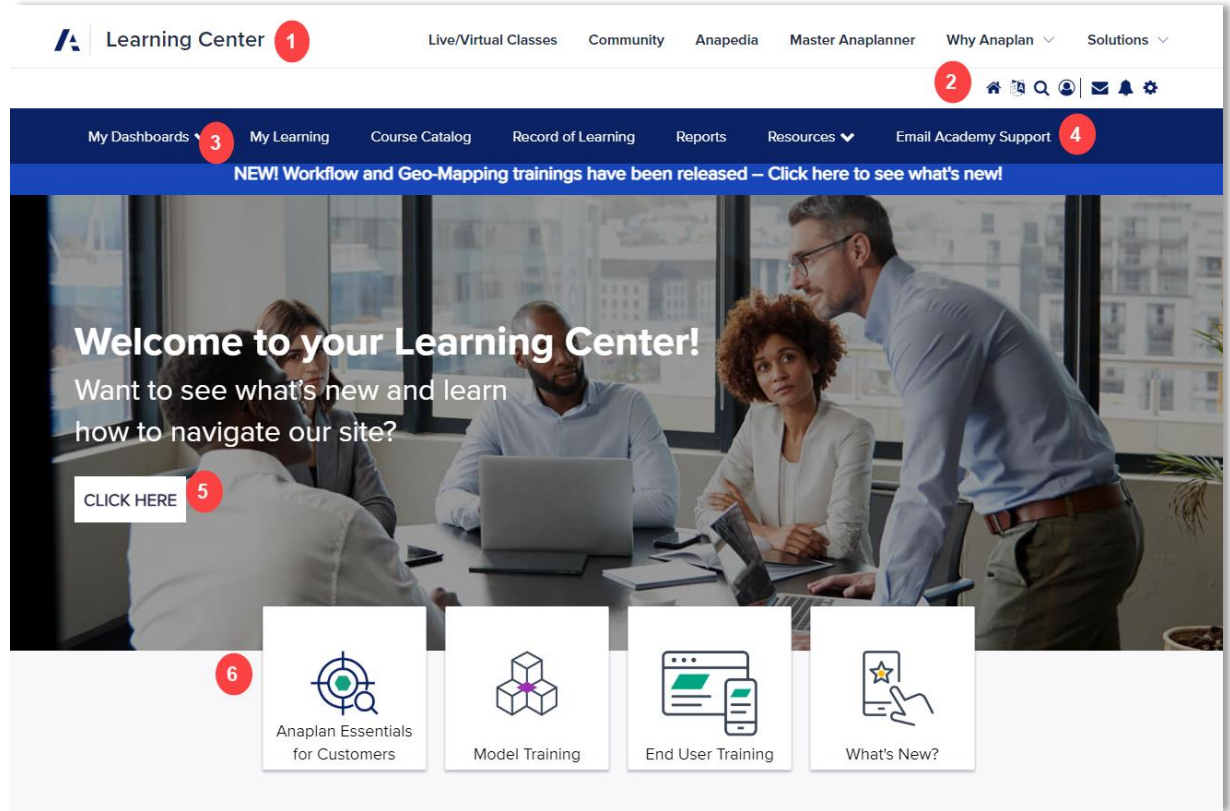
Learning Center 1

Live/Virtual Classes Community Anapedia Master Anaplanner Why Anaplan Solutions

2

My Dashboards 3 My Learning Course Catalog Record of Learning Reports Resources Email Academy Support 4

NEW! Workflow and Geo-Mapping trainings have been released – Click here to see what's new!

Welcome to your Learning Center!

Want to see what's new and learn how to navigate our site?

CLICK HERE 5

6

Anaplan Essentials for Customers

Model Training

End User Training

What's New?